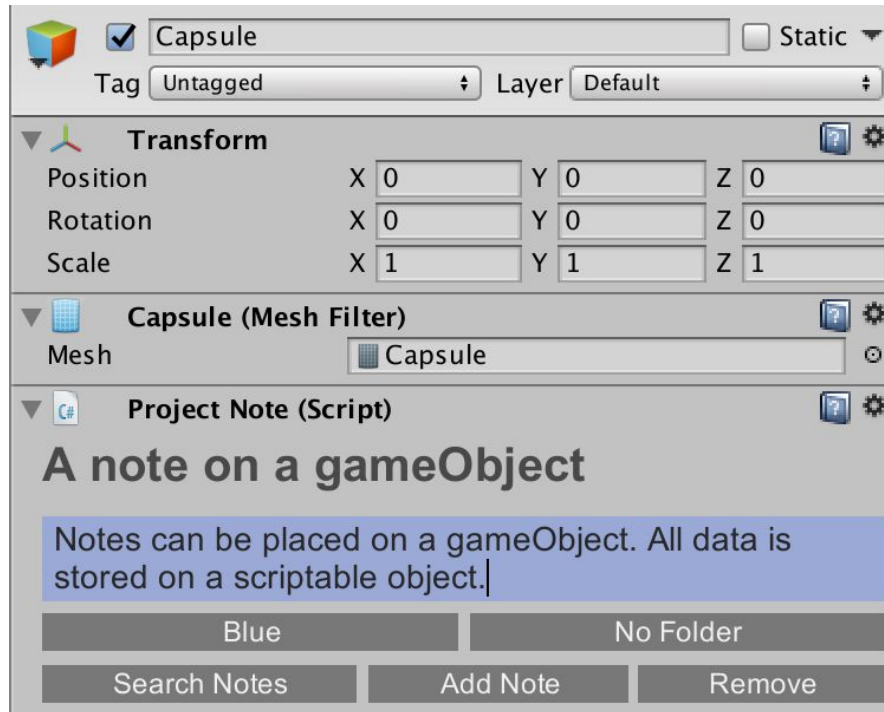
Capsule
Static
Tag Untagged
Layer Default

Transform
Position X 0 Y 0 Z 0
Rotation X 0 Y 0 Z 0
Scale X 1 Y 1 Z 1

Capsule (Mesh Filter)
Mesh Capsule

Project Note (Script)

A note on a gameObject

Notes can be placed on a gameObject. All data is stored on a scriptable object.

Blue
No Folder
Search Notes
Add Note
Remove